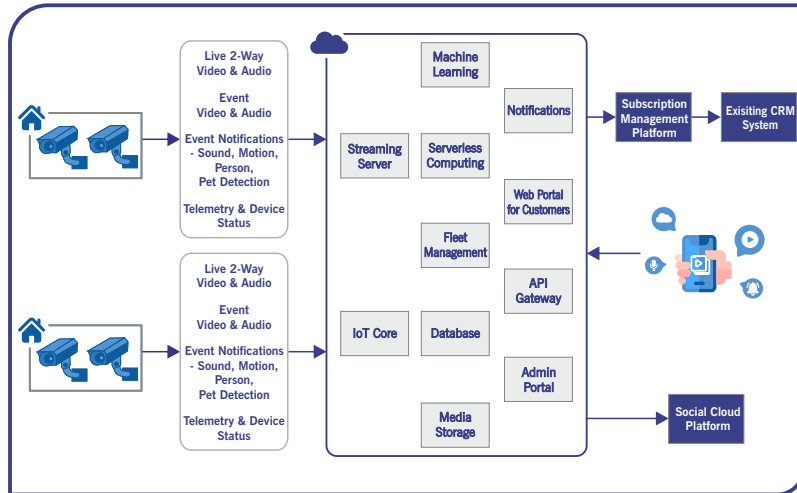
Live 2-Way Video & Audio

Event Video & Audio

Event Notifications - Sound, Motion, Person, Pet Detection

Telemetry & Device Status

Live 2-Way Video & Audio

Event Video & Audio

Event Notifications - Sound, Motion, Person, Pet Detection

Telemetry & Device Status

Machine Learning

Streaming Server

Serverless Computing

Notifications

Web Portal for Customers

Fleet Management

API Gateway

IoT Core

Database

Admin Portal

Media Storage

Subscription Management Platform

Exisiting CRM System

Social Cloud Platform